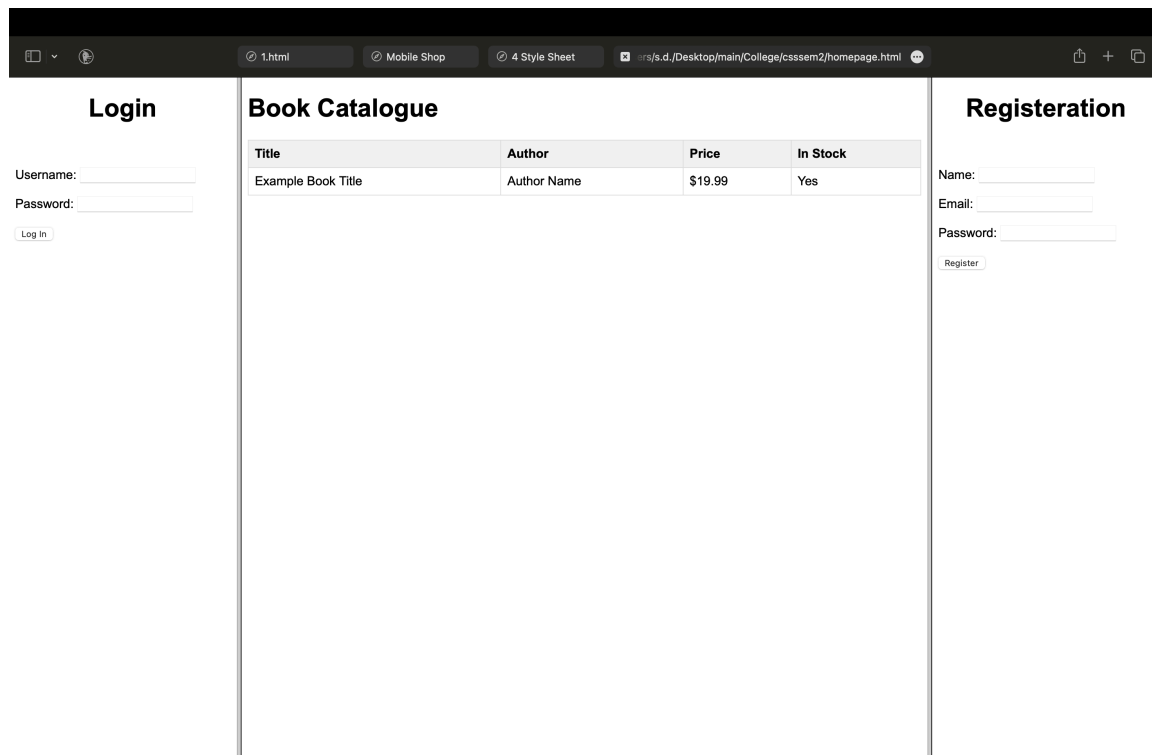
1.html

Mobile Shop

4 Style Sheet

ers/s.d./Desktop/main/College/csssem2/homepage.html

Login

Username:

Password:

Log In

Book Catalogue

| Title | Author | Price | In Stock |
|---|---|---|---|
| Example Book Title | Author Name | \$19.99 | Yes |

Registeration

Name:

Email:

Password:

Register